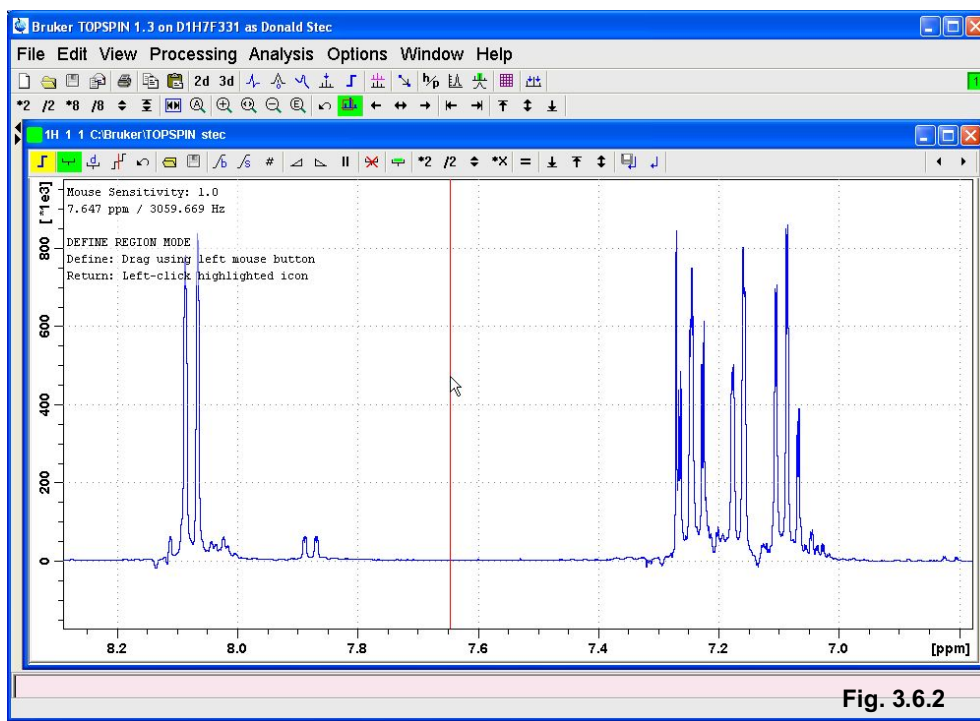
Bruker TOPSPIN 1.3 on D1H7F331 as Donald Stec

File Edit View Processing Analysis Options Window Help

2d 3d

*2 /2 *8 /8

1H 1 1 C:\Bruker\TOPSPIN stec

*2 /2 *X =

[*1e3]

Mouse Sensitivity: 1.0
7.647 ppm / 3059.669 Hz

DEFINE REGION MODE
Define: Drag using left mouse button
Return: Left-click highlighted icon

800

600

400

200

0

8.2 8.0 7.8 7.6 7.4 7.2 7.0 [ppm]

Fig. 3.6.2